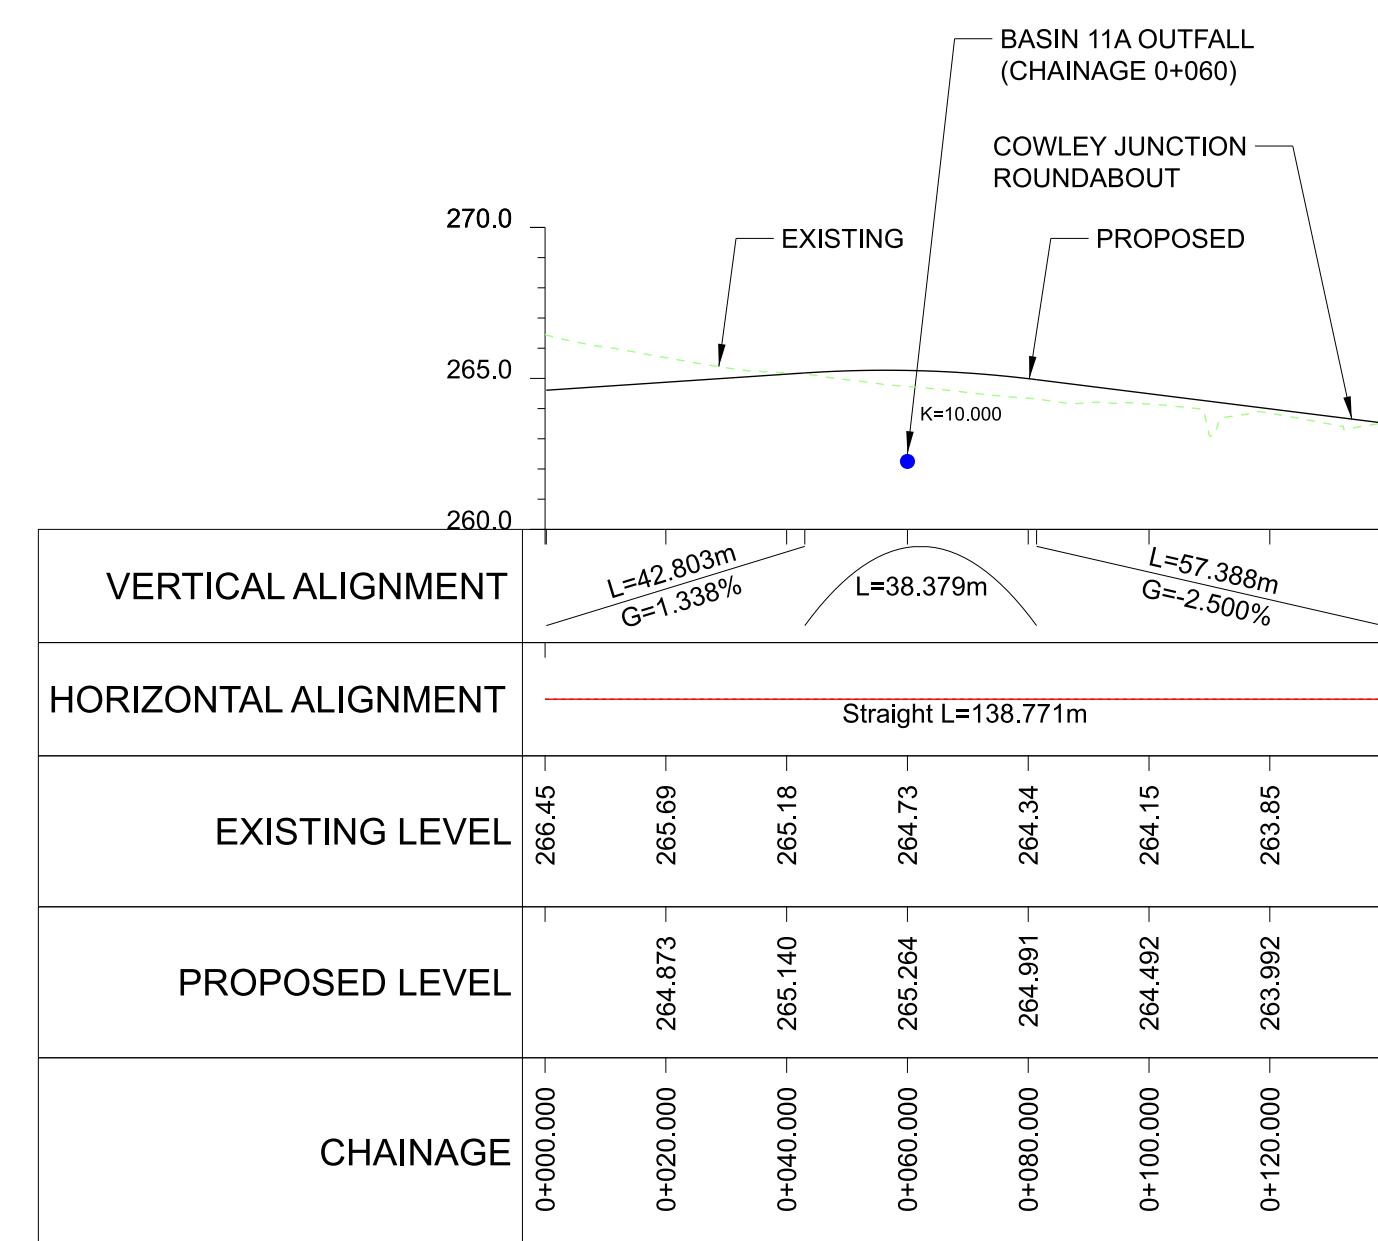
BASIN 11A OUTFALL
(CHAINAGE 0+060)

COWLEY JUNCTION
ROUNDABOUT

270.0

EXISTING

PROPOSED

265.0

K=10.000

260.0

| VERTICAL ALIGNMENT | L=42.803m G=1.338% | L=38.379m | L=57.388m G=-2.500% |
|---|---|---|---|

| HORIZONTAL ALIGNMENT | Straight L=138.771m |
|---|---|

| | | | | | | | |
|---|---|---|---|---|---|---|---|
| EXISTING LEVEL | 266.45 | 265.69 | 265.18 | 264.73 | 264.34 | 264.15 | 263.85 |
| PROPOSED LEVEL | | 264.873 | 265.140 | 265.264 | 264.991 | 264.492 | 263.992 |
| CHAINAGE | 0+000.000 | 0+020.000 | 0+040.000 | 0+060.000 | 0+080.000 | 0+100.000 | 0+120.000 |